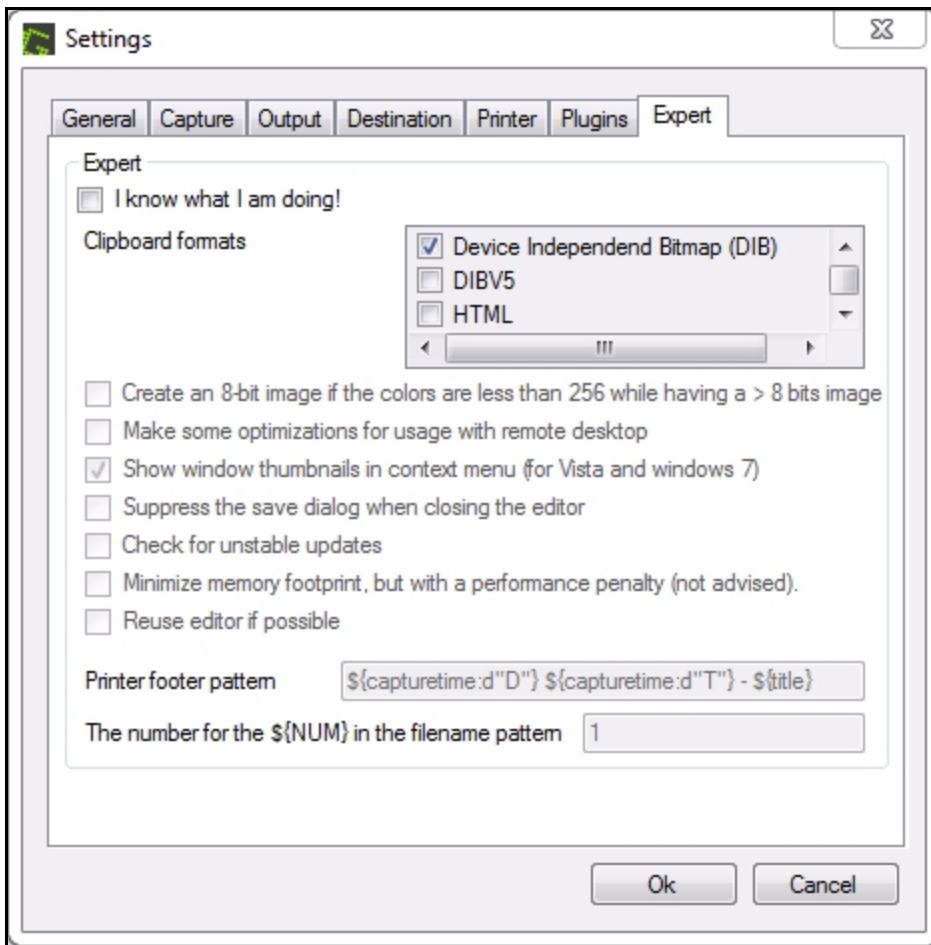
Settings

General | Capture | Output | Destination | Printer | Plugins | Expert

Expert

I know what I am doing!

Clipboard formats

Device Independend Bitmap (DIB)
DIBV5
HTML

Create an 8-bit image if the colors are less than 256 while having a > 8 bits image

Make some optimizations for usage with remote desktop

Show window thumbnails in context menu (for Vista and windows 7)

Suppress the save dialog when closing the editor

Check for unstable updates

Minimize memory footprint, but with a performance penalty (not advised).

Reuse editor if possible

Printer footer pattern ${capturetime:d"D"} ${capturetime:d"T"} - ${title}

The number for the ${NUM} in the filename pattern 1

Ok Cancel